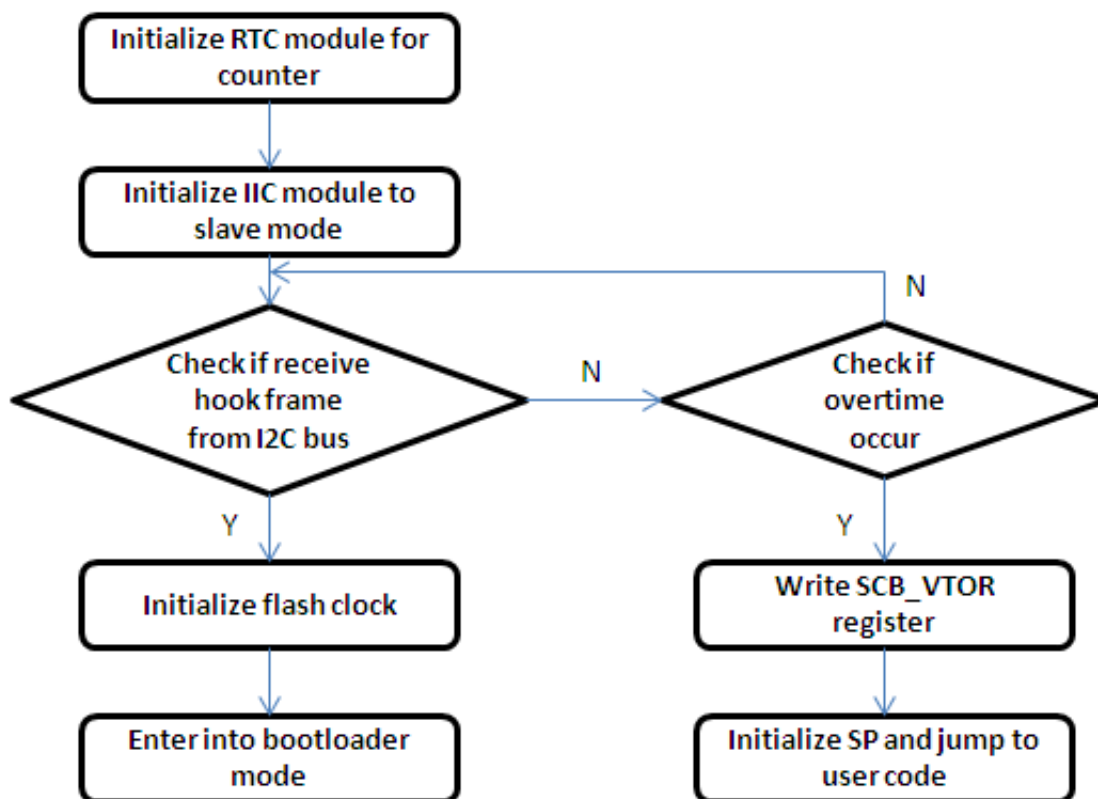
Initialize RTC module for counter

Initialize IIC module to slave mode

N

Check if receive hook frame from I2C bus

N

Check if overtime occur

Y

Y

Initialize flash clock

Write SCB_VTOR register

Enter into bootloader mode

Initialize SP and jump to user code